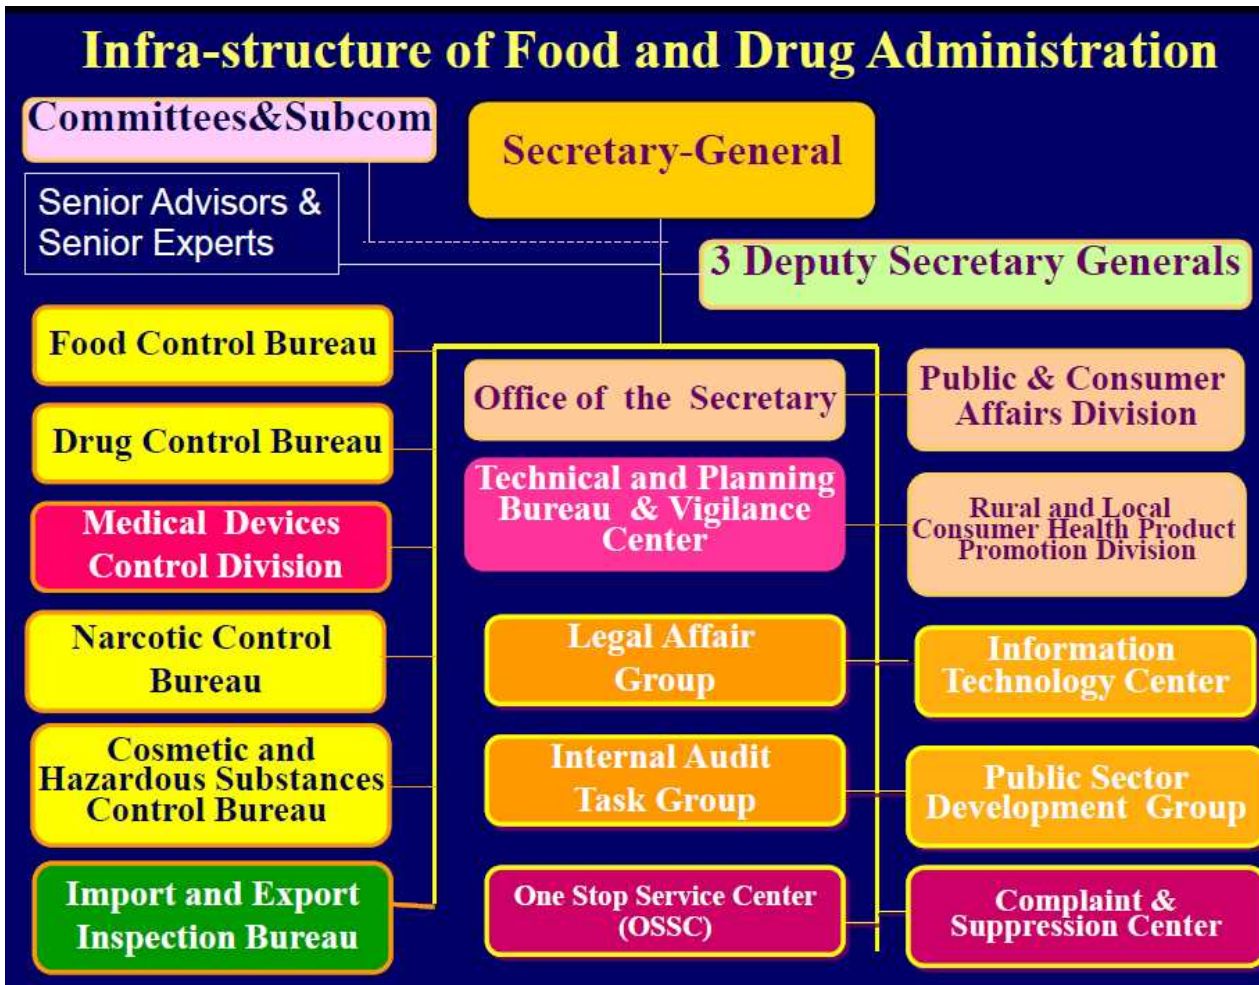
Infra-structure of Food and Drug Administration

Committees&Subcom

Senior Advisors & Senior Experts

Secretary-General

3 Deputy Secretary Generals

Food Control Bureau

Drug Control Bureau

Medical Devices Control Division

Narcotic Control Bureau

Cosmetic and Hazardous Substances Control Bureau

Import and Export Inspection Bureau

Office of the Secretary

Technical and Planning Bureau & Vigilance Center

Legal Affair Group

Internal Audit Task Group

One Stop Service Center (OSSC)

Public & Consumer Affairs Division

Rural and Local Consumer Health Product Promotion Division

Information Technology Center

Public Sector Development Group

Complaint & Suppression Center